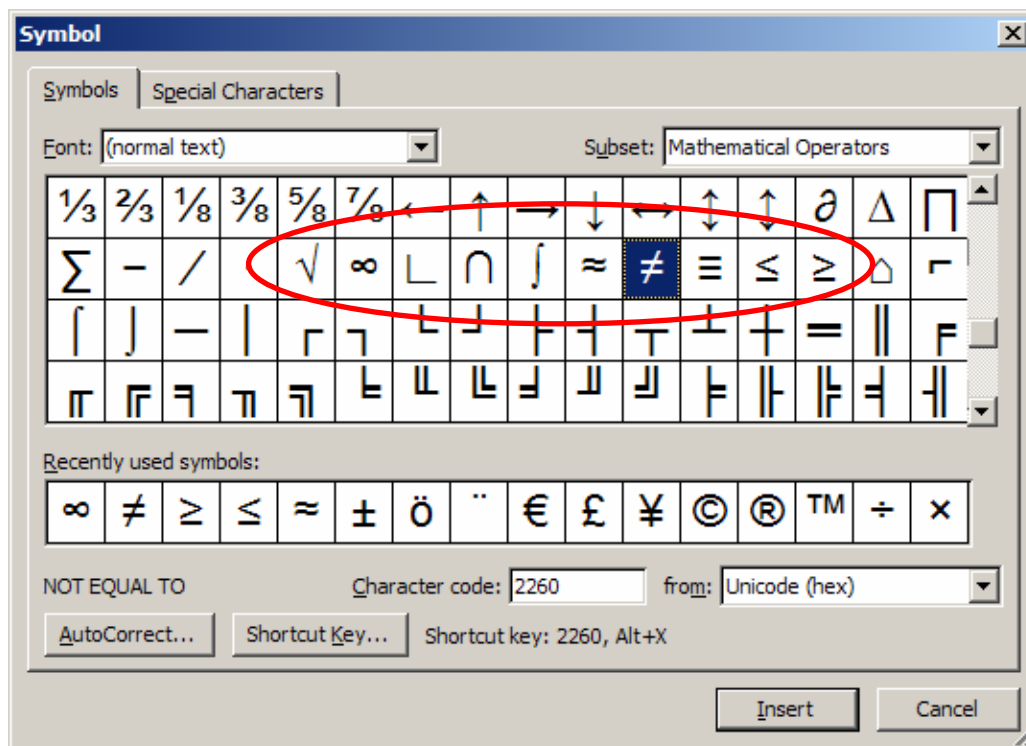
Symbol

Symbols | Special Characters

Font: (normal text)

Subset: Mathematical Operators

| ⅓ | ⅔ | ⅛ | ⅜ | ⅝ | ⅞ | ← | ↑ | → | ↓ | ↔ | ↕ | ↨ | ∂ | ∆ | ∏ |
|---|---|---|---|---|---|---|---|---|---|---|---|---|---|---|---|
| ∑ | − | ∕ | ∙ | √ | ∞ | ∟ | ∩ | ∫ | ≈ | ≠ | ≡ | ≤ | ≥ | ⌂ | ⌐ |
| ⌠ | ⌡ | ─ | │ | ┌ | ┐ | └ | ┘ | ├ | ┤ | ┬ | ┴ | ┼ | ═ | ║ | ╒ |
| ╓ | ╔ | ╕ | ╖ | ╗ | ╘ | ╙ | ╚ | ╛ | ╜ | ╝ | ╞ | ╟ | ╠ | ╡ | ╢ |

Recently used symbols:

| ∞ | ≠ | ≥ | ≤ | ≈ | ± | ö | ¨ | € | £ | ¥ | © | ® | ™ | ÷ | × |
|---|---|---|---|---|---|---|---|---|---|---|---|---|---|---|---|

NOT EQUAL TO

Character code: 2260

from: Unicode (hex)

AutoCorrect... | Shortcut Key... | Shortcut key: 2260, Alt+X

Insert | Cancel